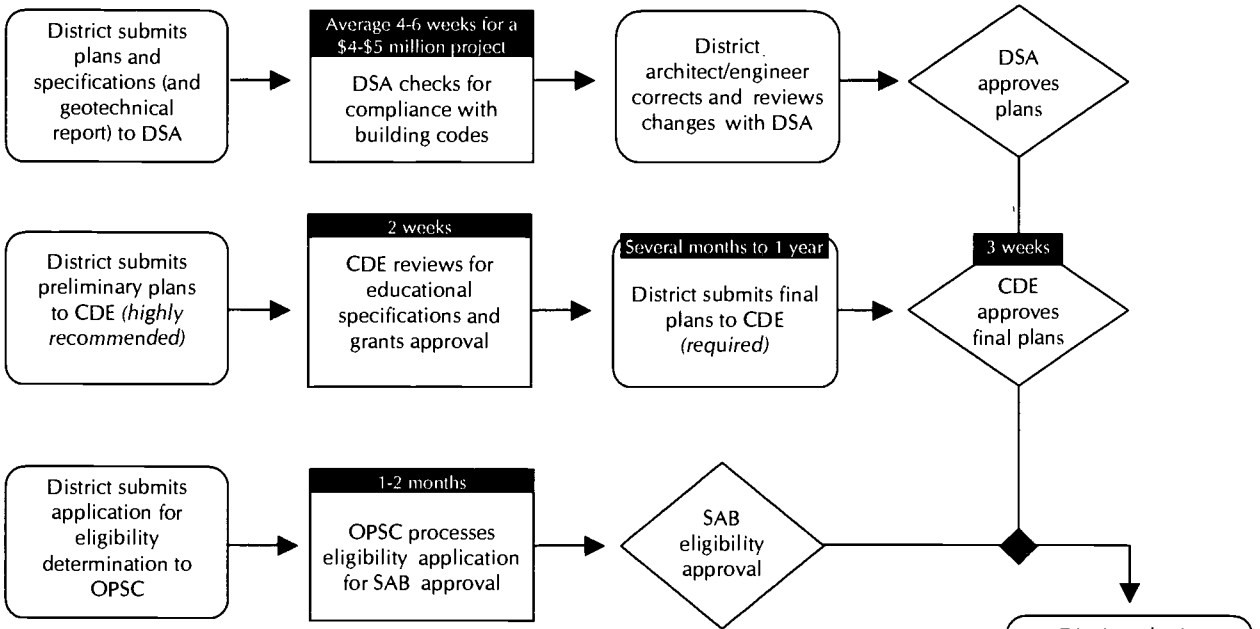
District submits plans and specifications (and geotechnical report) to DSA

Average 4-6 weeks for a \$4-\$5 million project

DSA checks for compliance with building codes

District architect/engineer corrects and reviews changes with DSA

DSA approves plans

District submits preliminary plans to CDE *(highly recommended)*

2 weeks

CDE reviews for educational specifications and grants approval

Several months to 1 year

District submits final plans to CDE *(required)*

3 weeks

CDE approves final plans

District submits application for eligibility determination to OPSC

1-2 months

OPSC processes eligibility application for SAB approval

SAB eligibility approval

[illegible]